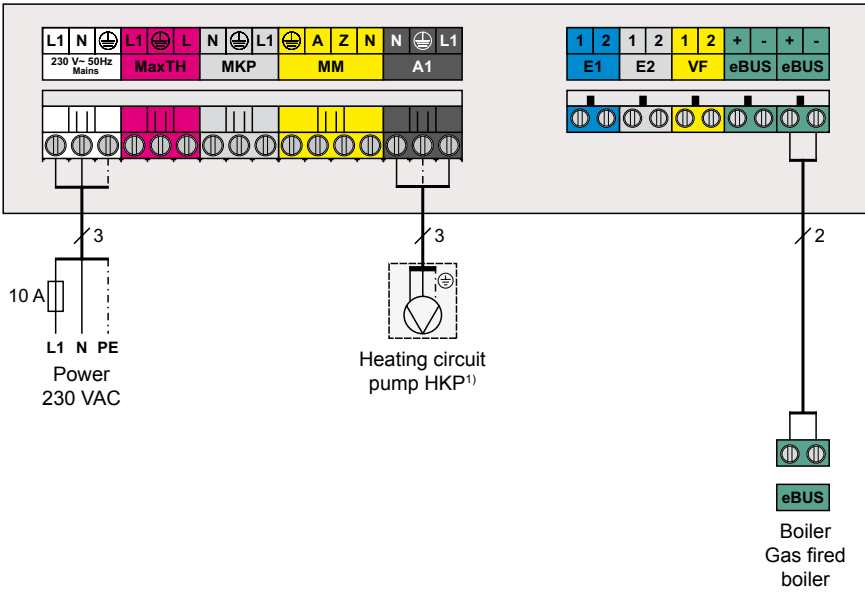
L1 N ⏚ L1 ⏚ L N ⏚ L1 ⏚ A Z N N ⏚ L1
230 V~ 50Hz Mains
MaxTH
MKP
MM
A1

1 2 1 2 1 2 + - + -
E1
E2
VF
eBUS
eBUS

3
3
2

10 A
L1 N PE
Power 230 VAC

Heating circuit pump HKP$^{1)}$

eBUS
Boiler
Gas fired boiler